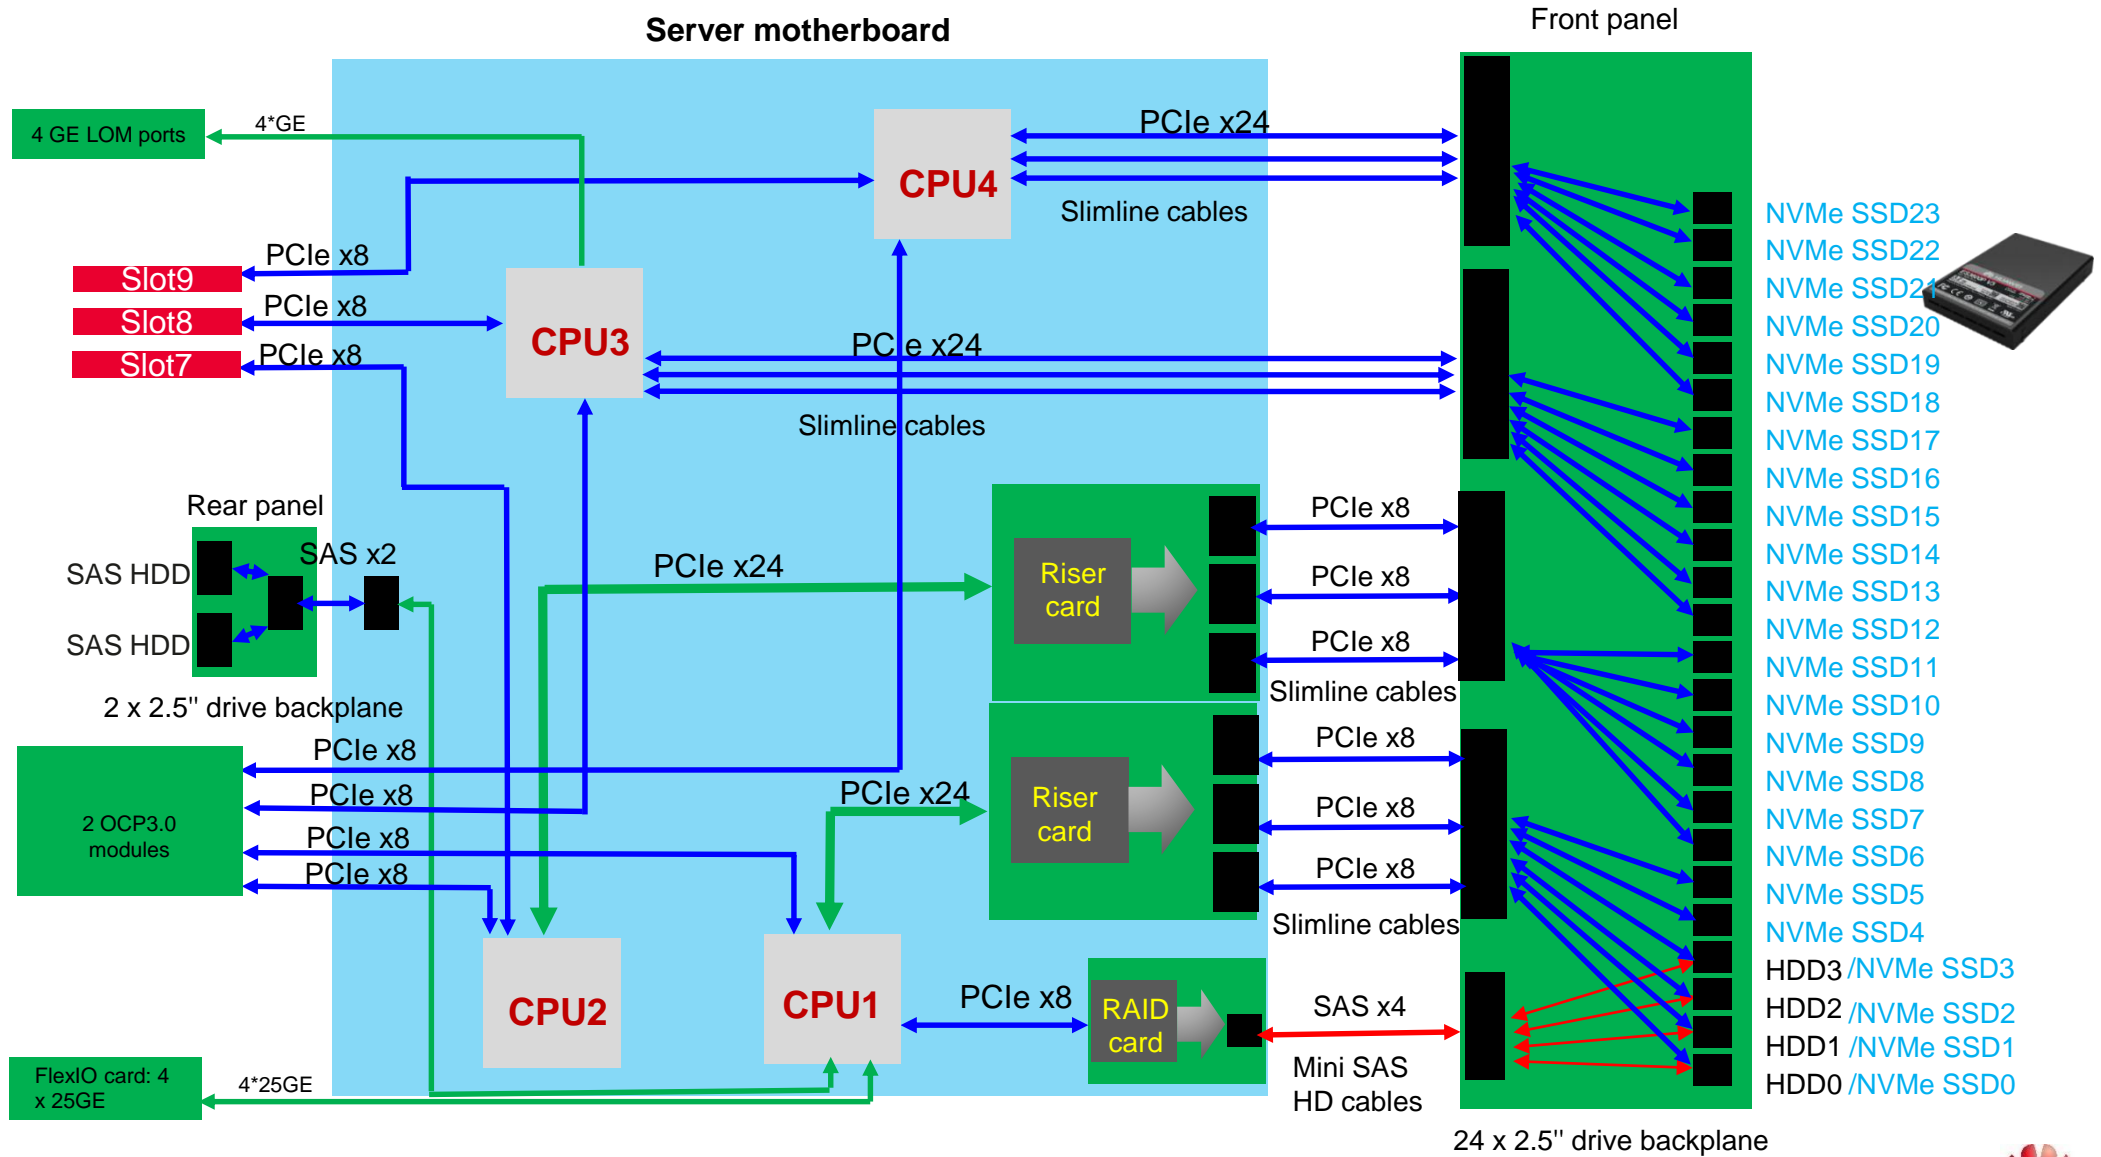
Server motherboard

Front panel

4 GE LOM ports

4*GE

PCIe x24

CPU4

Slimline cables

PCIe x8

Slot9

PCIe x8

Slot8

CPU3

PCIe x8

Slot7

PCIe x24

Slimline cables

NVMe SSD23
NVMe SSD22
NVMe SSD21
NVMe SSD20
NVMe SSD19
NVMe SSD18
NVMe SSD17
NVMe SSD16
NVMe SSD15
NVMe SSD14
NVMe SSD13
NVMe SSD12
NVMe SSD11
NVMe SSD10
NVMe SSD9
NVMe SSD8
NVMe SSD7
NVMe SSD6
NVMe SSD5
NVMe SSD4
HDD3 /NVMe SSD3
HDD2 /NVMe SSD2
HDD1 /NVMe SSD1
HDD0 /NVMe SSD0

Rear panel

SAS HDD

SAS x2

SAS HDD

2 x 2.5'' drive backplane

PCIe x24

Riser card

PCIe x8

PCIe x8

PCIe x8

Slimline cables

PCIe x8

PCIe x8

2 OCP3.0 modules

PCIe x8

PCIe x8

PCIe x24

Riser card

PCIe x8

PCIe x8

PCIe x8

Slimline cables

CPU2

CPU1

PCIe x8

RAID card

SAS x4

Mini SAS HD cables

FlexIO card: 4 x 25GE

4*25GE

24 x 2.5'' drive backplane